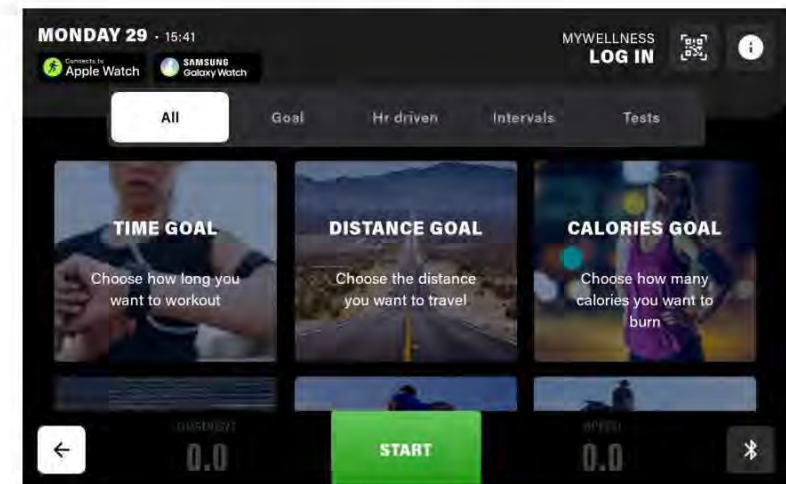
MONDAY 29 · 15:41

Connects to Apple Watch

SAMSUNG Galaxy Watch

MYWELLNESS
LOG IN

All

Goal

Hr driven

Intervals

Tests

TIME GOAL

Choose how long you want to workout

DISTANCE GOAL

Choose the distance you want to travel

CALORIES GOAL

Choose how many calories you want to burn

←

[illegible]
0.0

START

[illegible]
0.0